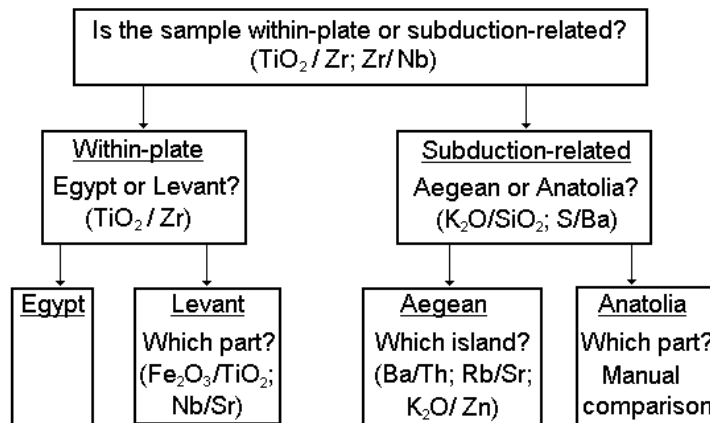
Is the sample within-plate or subduction-related?
($TiO_2$ / Zr; Zr/ Nb)

Within-plate
Egypt or Levant?
($TiO_2$ / Zr)

Subduction-related
Aegean or Anatolia?
($K_2O$/$SiO_2$; S/Ba)

Egypt

Levant
Which part?
($Fe_2O_3$/$TiO_2$; Nb/Sr)

Aegean
Which island?
(Ba/Th; Rb/Sr; $K_2O$/ Zn)

Anatolia
Which part?
Manual comparison